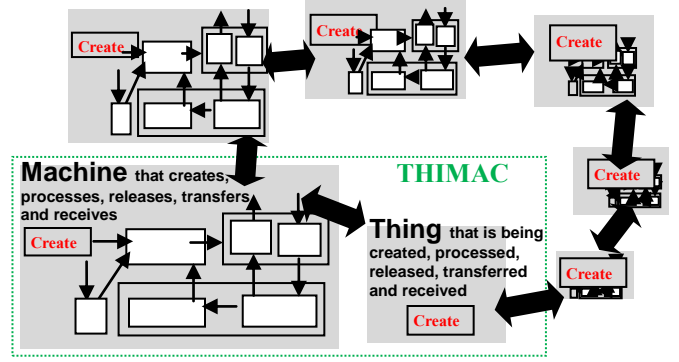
Create

Create

Create

Create

Create

THIMAC

Machine that creates, processes, releases, transfers and receives

Create

Thing that is being created, processed, released, transferred and received

Create